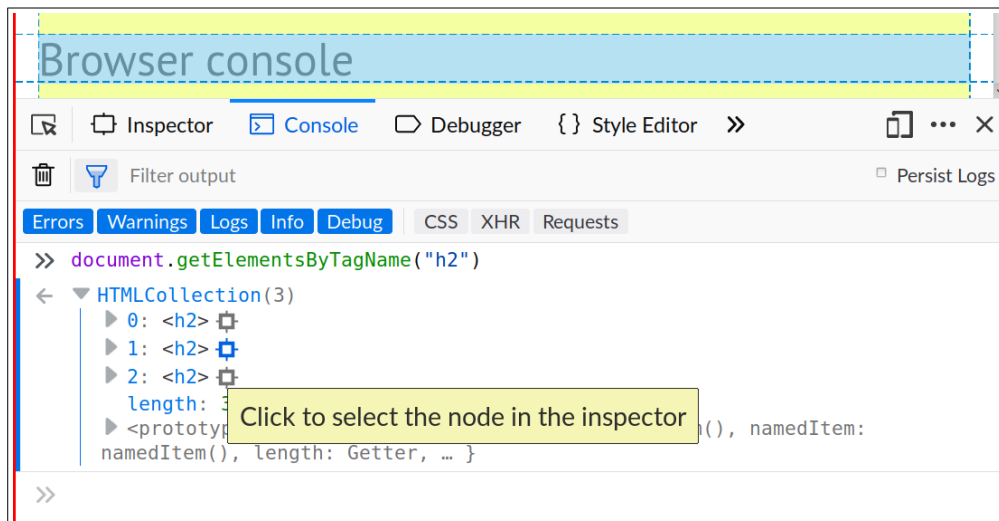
Browser console

Inspector Console Debugger { } Style Editor » ··· ×

Filter output Persist Logs

Errors Warnings Logs Info Debug CSS XHR Requests

» document.getElementsByTagName("h2")

← HTMLCollection(3)
0: <h2>
1: <h2>
2: <h2>
length: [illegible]
<prototyp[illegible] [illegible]m(), namedItem: namedItem(), length: Getter, … }

Click to select the node in the inspector

»